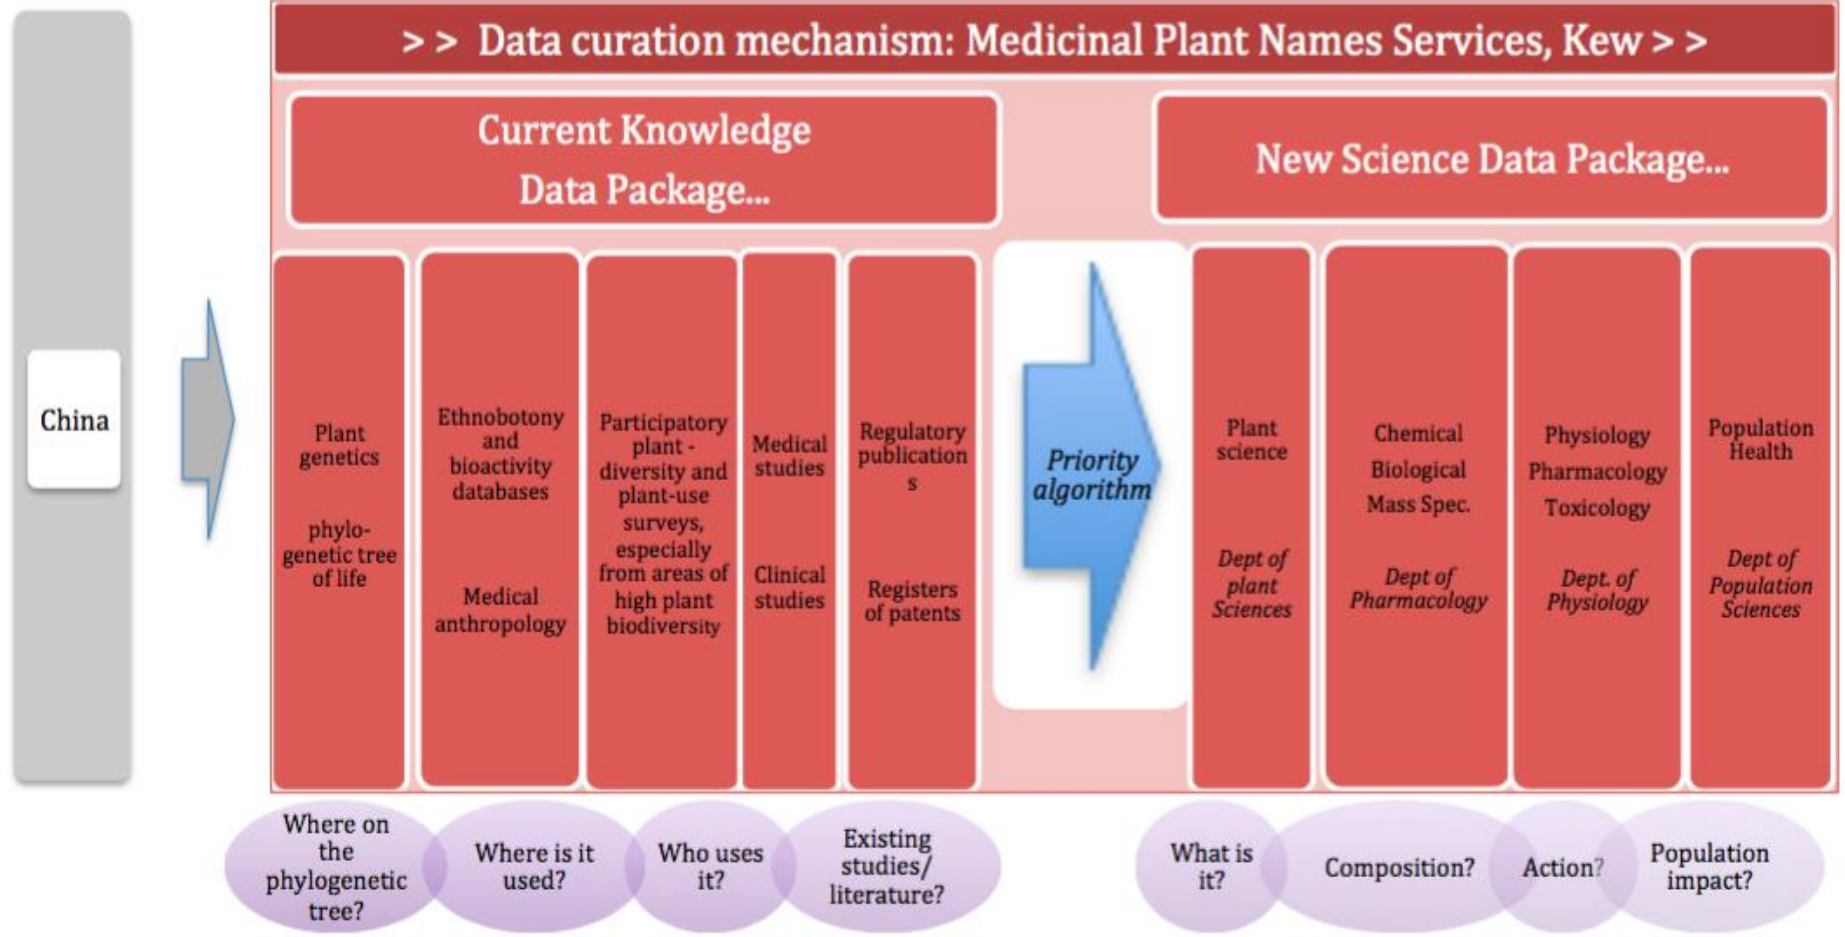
China

> > Data curation mechanism: Medicinal Plant Names Services, Kew > >

Current Knowledge Data Package...

New Science Data Package...

Plant genetics

phylo-genetic tree of life

Ethnobotony and bioactivity databases

Medical anthropology

Participatory plant - diversity and plant-use surveys, especially from areas of high plant biodiversity

Medical studies

Clinical studies

Regulatory publication s

Registers of patents

Priority algorithm

Plant science

Dept of plant Sciences

Chemical

Biological

Mass Spec.

Dept of Pharmacology

Physiology

Pharmacology

Toxicology

Dept. of Physiology

Population Health

Dept of Population Sciences

Where on the phylogenetic tree?

Where is it used?

Who uses it?

Existing studies/ literature?

What is it?

Composition?

Action?

Population impact?